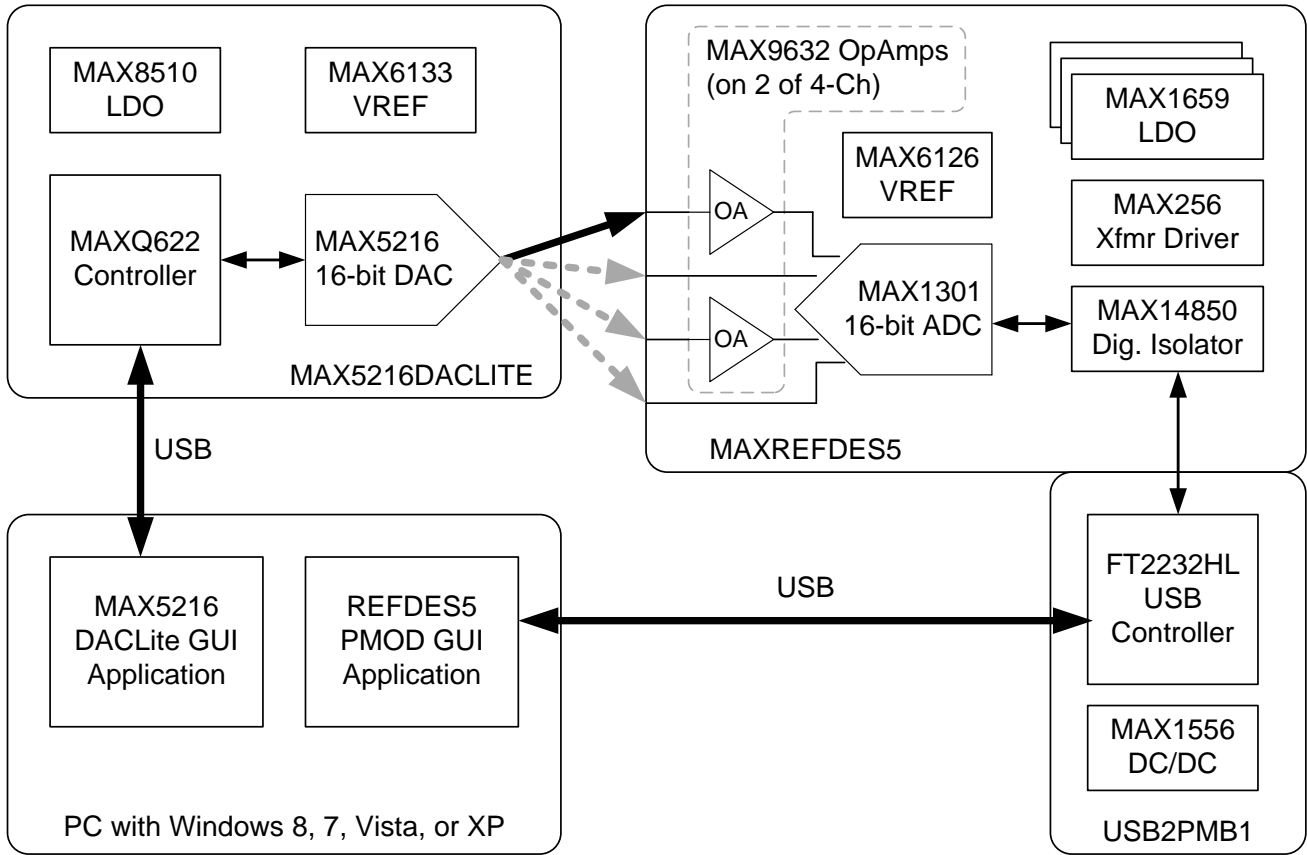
MAX8510 LDO

MAX6133 VREF

MAXQ622 Controller

MAX5216 16-bit DAC

MAX5216DACLITE

MAX9632 OpAmps (on 2 of 4-Ch)

MAX1659 LDO

MAX6126 VREF

MAX256 Xfmr Driver

OA

OA

MAX1301 16-bit ADC

MAX14850 Dig. Isolator

MAXREFDES5

USB

MAX5216 DACLite GUI Application

REFDES5 PMOD GUI Application

USB

FT2232HL USB Controller

MAX1556 DC/DC

PC with Windows 8, 7, Vista, or XP

USB2PMB1